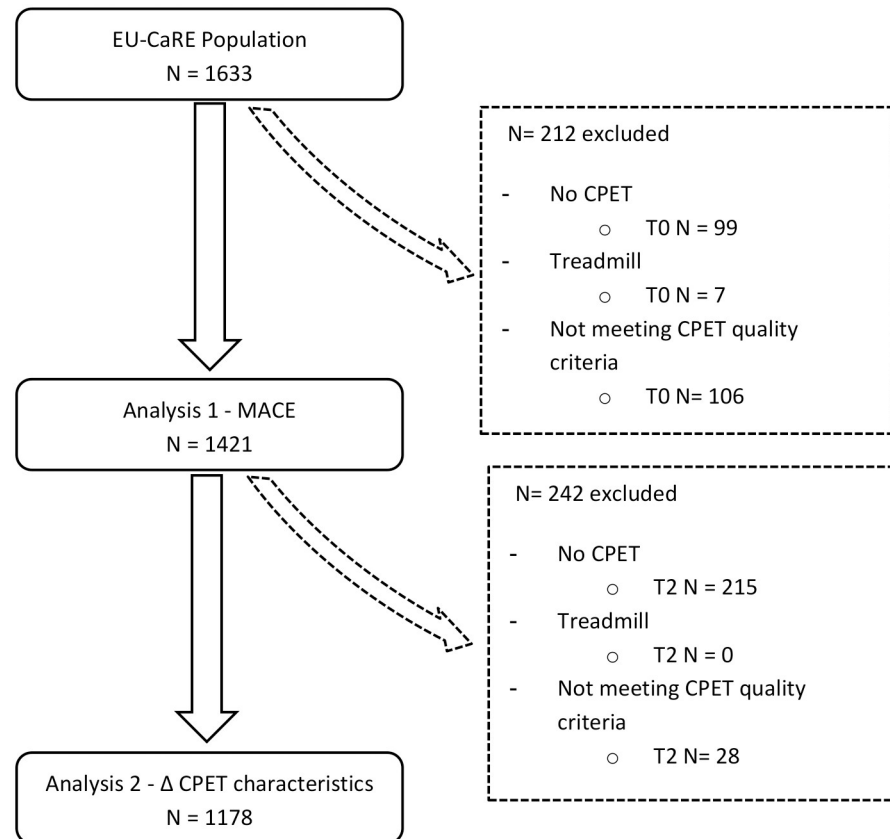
EU-CaRE Population
N = 1633

N= 212 excluded

- No CPET
  ○ T0 N = 99
- Treadmill
  ○ T0 N = 7
- Not meeting CPET quality criteria
  ○ T0 N= 106

Analysis 1 - MACE
N = 1421

N= 242 excluded

- No CPET
  ○ T2 N = 215
- Treadmill
  ○ T2 N = 0
- Not meeting CPET quality criteria
  ○ T2 N= 28

Analysis 2 - Δ CPET characteristics
N = 1178